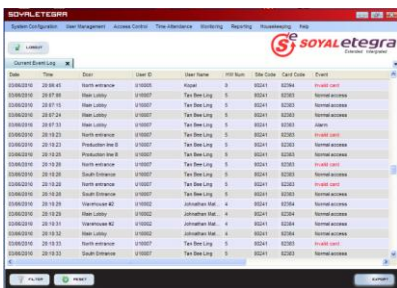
SOYALETEGRA

System Configuration User Management Access Control Time Attendance Monitoring Reporting Housekeeping Help

LOGOUT

SOYALetegra
Extended Integrator

Current Event Log

| Date | Time | Door | User ID | User Name | HW Num | Site Code | Card Code | Event |
|---|---|---|---|---|---|---|---|---|
| 03/06/2010 | 20:06:45 | North entrance | U10005 | Kopel | 3 | 00241 | 02384 | Invalid card |
| 03/06/2010 | 20:07:00 | Main Lobby | U10007 | Tan Bee Ling | 5 | 00241 | 02383 | Normal access |
| 03/06/2010 | 20:07:15 | Main Lobby | U10007 | Tan Bee Ling | 5 | 00241 | 02383 | Normal access |
| 03/06/2010 | 20:07:24 | Main Lobby | U10007 | Tan Bee Ling | 5 | 00241 | 02383 | Normal access |
| 03/06/2010 | 20:07:33 | Main Lobby | U10007 | Tan Bee Ling | 5 | 00241 | 02383 | Alarm |
| 03/06/2010 | 20:10:23 | North entrance | U10007 | Tan Bee Ling | 5 | 00241 | 02383 | Invalid card |
| 03/06/2010 | 20:10:23 | Production line B | U10007 | Tan Bee Ling | 5 | 00241 | 02383 | Normal access |
| 03/06/2010 | 20:10:25 | Production line B | U10007 | Tan Bee Ling | 5 | 00241 | 02383 | Normal access |
| 03/06/2010 | 20:10:26 | North entrance | U10007 | Tan Bee Ling | 5 | 00241 | 02383 | Invalid card |
| 03/06/2010 | 20:10:26 | South Entrance | U10007 | Tan Bee Ling | 5 | 00241 | 02383 | Normal access |
| 03/06/2010 | 20:10:26 | North entrance | U10007 | Tan Bee Ling | 5 | 00241 | 02383 | Invalid card |
| 03/06/2010 | 20:10:28 | South Entrance | U10007 | Tan Bee Ling | 5 | 00241 | 02383 | Normal access |
| 03/06/2010 | 20:10:29 | Warehouse #2 | U10002 | Johnathan Mat... | 4 | 00241 | 02384 | Normal access |
| 03/06/2010 | 20:10:29 | Main Lobby | U10002 | Johnathan Mat... | 4 | 00241 | 02384 | Normal access |
| 03/06/2010 | 20:10:31 | Warehouse #2 | U10002 | Johnathan Mat... | 4 | 00241 | 02384 | Normal access |
| 03/06/2010 | 20:10:32 | Main Lobby | U10002 | Johnathan Mat... | 4 | 00241 | 02384 | Normal access |
| 03/06/2010 | 20:10:33 | North entrance | U10007 | Tan Bee Ling | 5 | 00241 | 02383 | Invalid card |
| 03/06/2010 | 20:10:33 | South Entrance | U10007 | Tan Bee Ling | 5 | 00241 | 02383 | Normal access |

FILTER RESET EXPORT